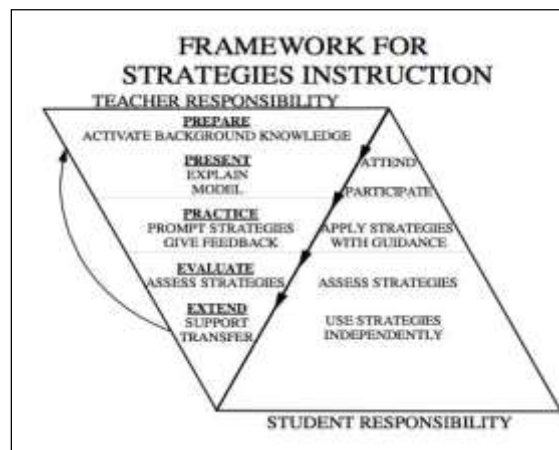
FRAMEWORK FOR STRATEGIES INSTRUCTION

TEACHER RESPONSIBILITY

PREPARE
ACTIVATE BACKGROUND KNOWLEDGE

PRESENT
EXPLAIN
MODEL

PRACTICE
PROMPT STRATEGIES
GIVE FEEDBACK

EVALUATE
ASSESS STRATEGIES

EXTEND
SUPPORT
TRANSFER

ATTEND

PARTICIPATE

APPLY STRATEGIES
WITH GUIDANCE

ASSESS STRATEGIES

USE STRATEGIES
INDEPENDENTLY

STUDENT RESPONSIBILITY